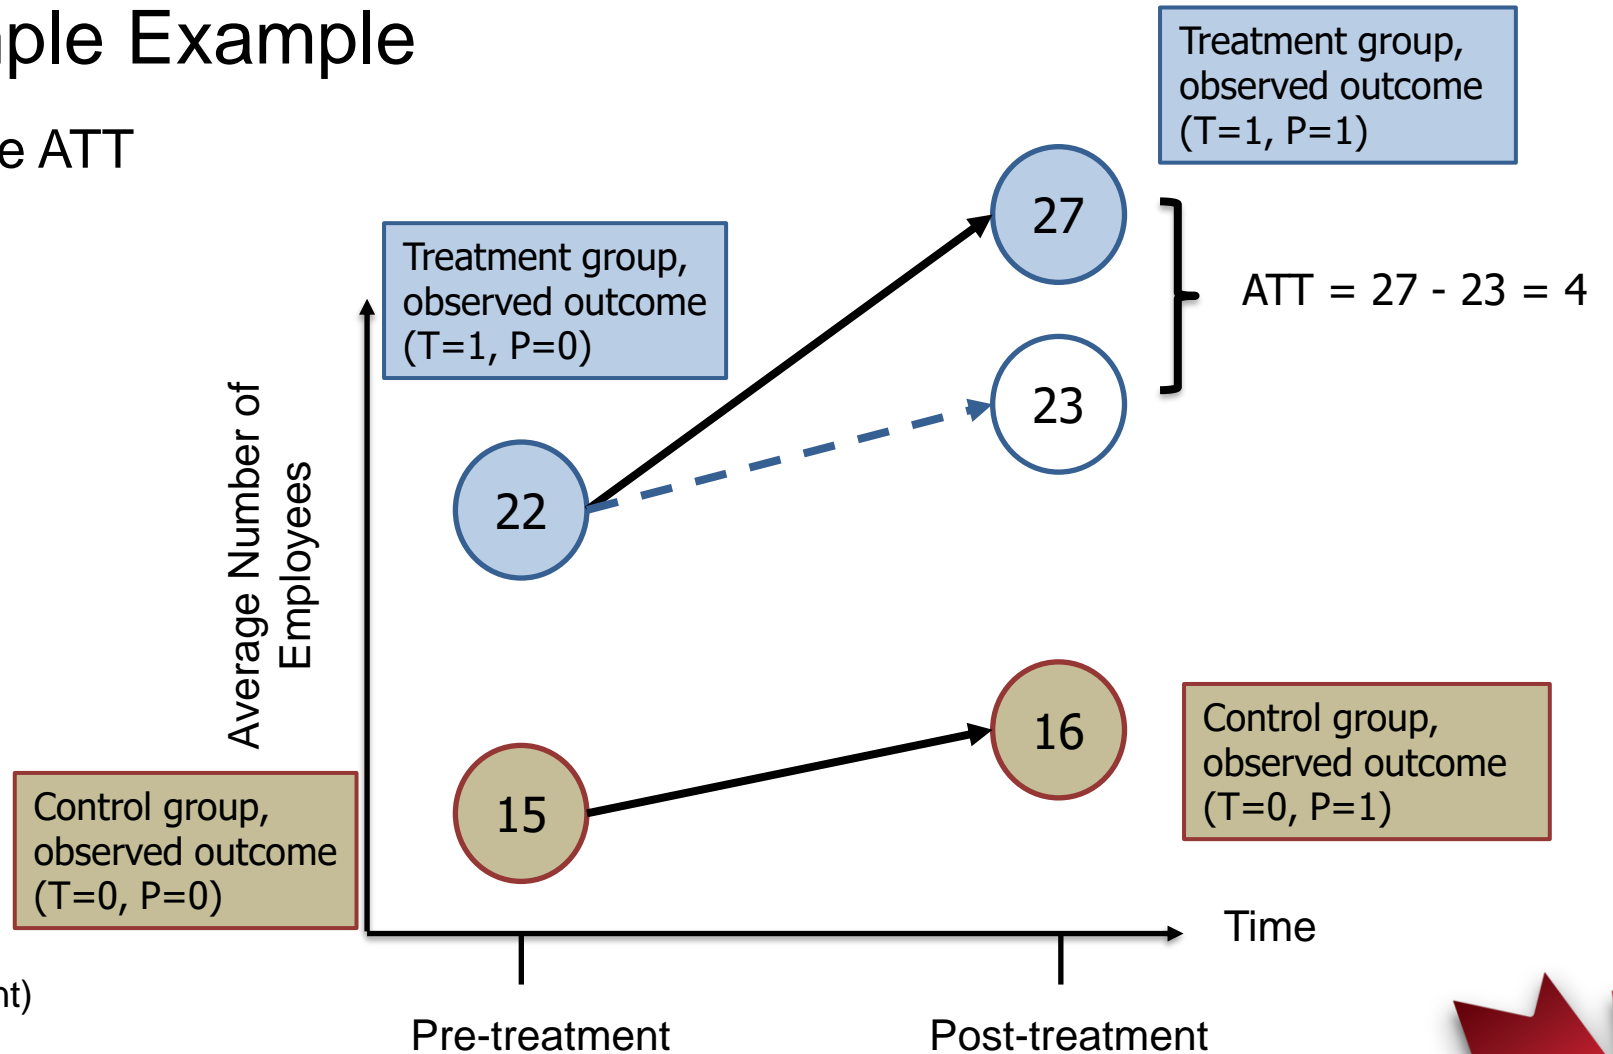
ple Example

e ATT

Treatment group, observed outcome (T=1, P=1)

27

ATT = 27 - 23 = 4

Treatment group, observed outcome (T=1, P=0)

23

Average Number of Employees

22

16

Control group, observed outcome (T=0, P=1)

Control group, observed outcome (T=0, P=0)

15

Time

nt)

Pre-treatment

Post-treatment